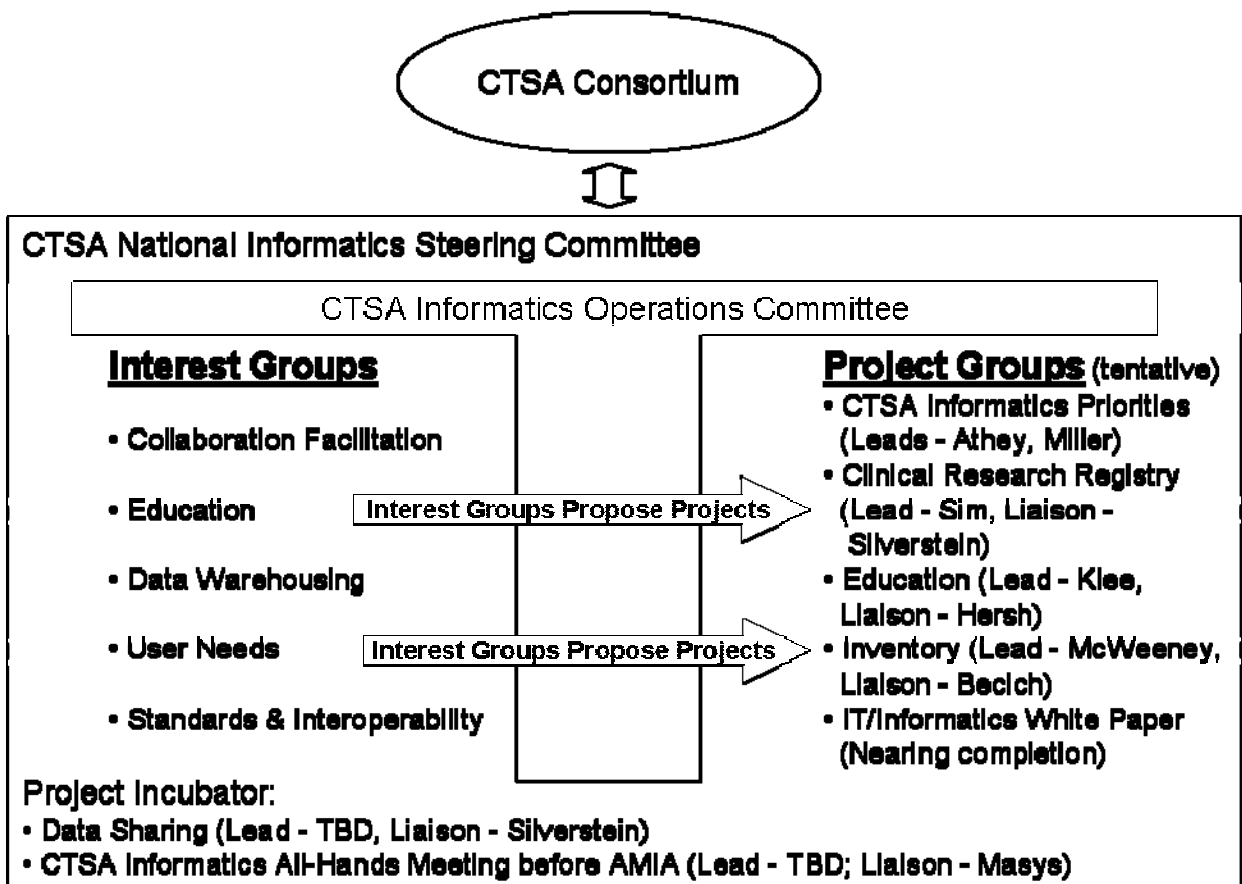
CTSA Consortium

CTSA National Informatics Steering Committee

CTSA Informatics Operations Committee

Interest Groups

• Collaboration Facilitation

• Education

• Data Warehousing

• User Needs

• Standards & Interoperability

Interest Groups Propose Projects

Interest Groups Propose Projects

Project Groups (tentative)

• CTSA Informatics Priorities (Leads - Athey, Miller)

• Clinical Research Registry (Lead - Sim, Liaison - Silverstein)

• Education (Lead - Klee, Liaison - Hersh)

• Inventory (Lead - McWeeney, Liaison - Becich)

• IT/Informatics White Paper (Nearing completion)

Project Incubator:

• Data Sharing (Lead - TBD, Liaison - Silverstein)

• CTSA Informatics All-Hands Meeting before AMIA (Lead - TBD; Liaison - Masys)